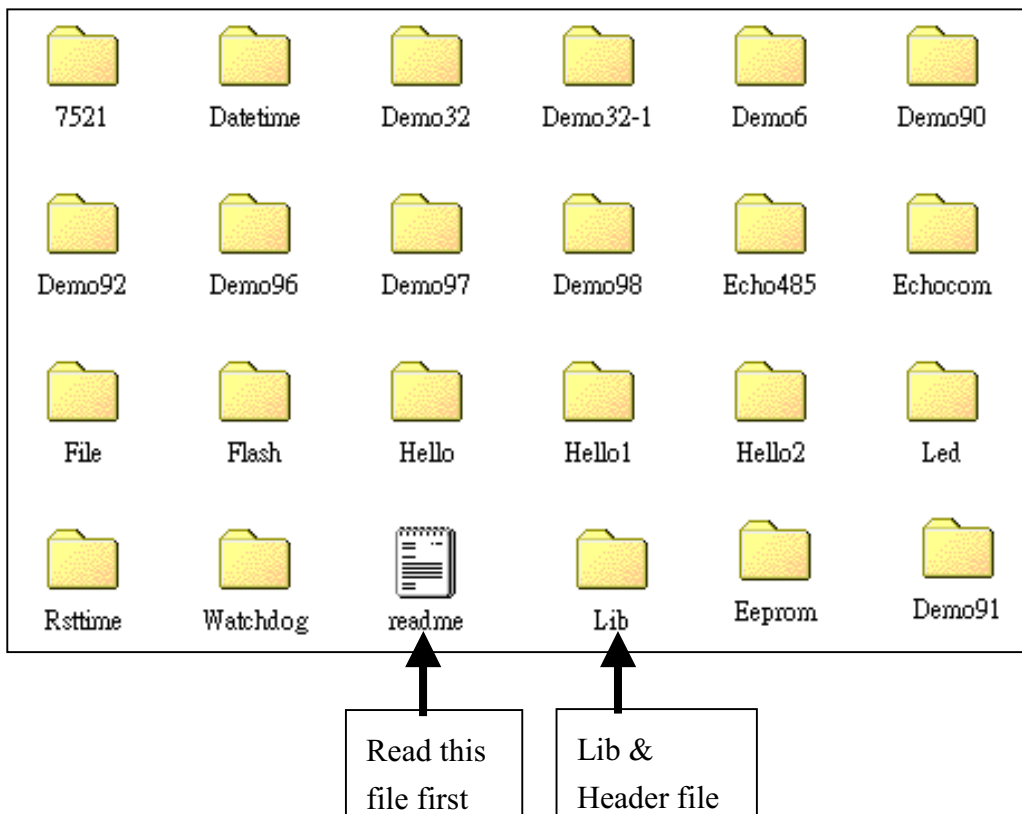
7521 Datetime Demo32 Demo32-1 Demo6 Demo90

Demo92 Demo96 Demo97 Demo98 Echo485 Echocom

File Flash Hello Hello1 Hello2 Led

Rsttime Watchdog readme Lib Eeprom Demo91

Read this file first

Lib & Header file